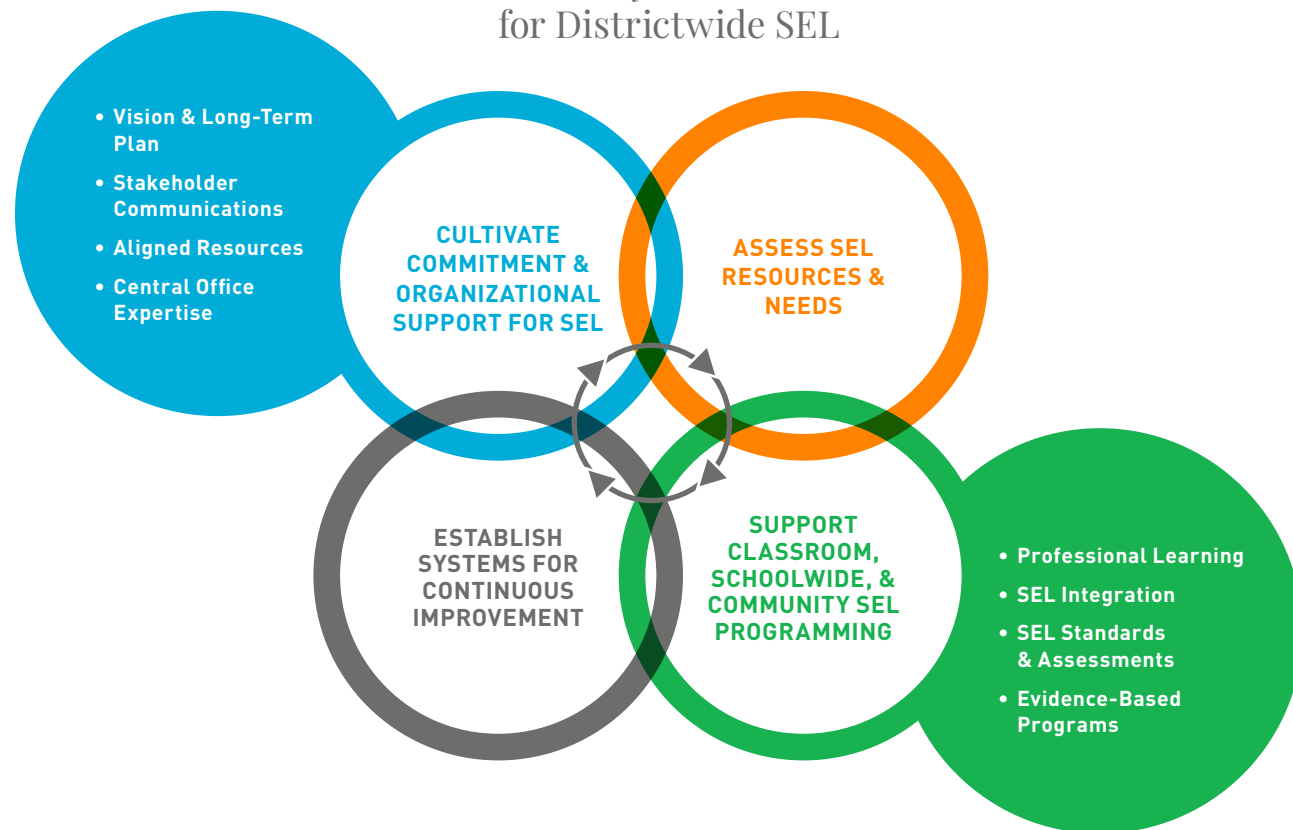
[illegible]
for Districtwide SEL

• Vision & Long-Term Plan
• Stakeholder Communications
• Aligned Resources
• Central Office Expertise

CULTIVATE COMMITMENT & ORGANIZATIONAL SUPPORT FOR SEL

ASSESS SEL RESOURCES & NEEDS

ESTABLISH SYSTEMS FOR CONTINUOUS IMPROVEMENT

SUPPORT CLASSROOM, SCHOOLWIDE, & COMMUNITY SEL PROGRAMMING

• Professional Learning
• SEL Integration
• SEL Standards & Assessments
• Evidence-Based Programs